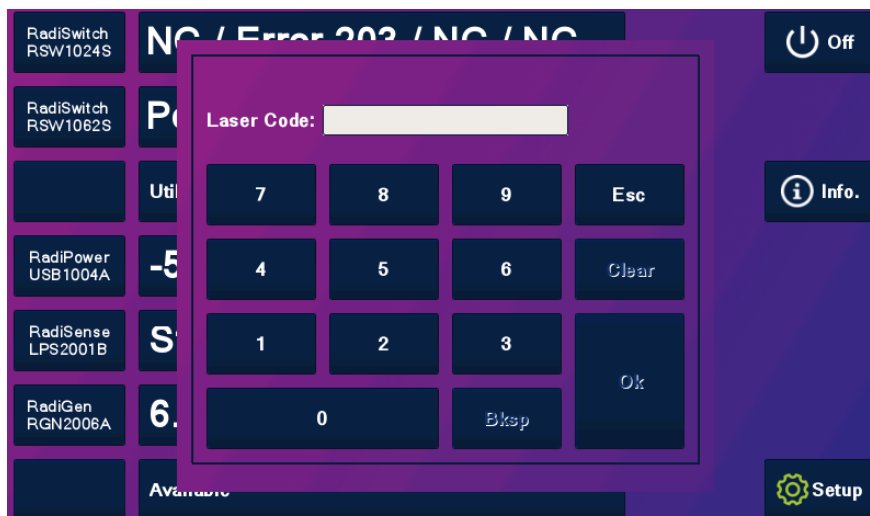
RadiSwitch RSW1024S

NC / Error 203 / NC / NC

Off

RadiSwitch RSW1062S

Po

Laser Code:

Util

7

8

9

Esc

Info.

RadiPower USB1004A

-5

4

5

6

Clear

RadiSense LPS2001B

S

1

2

3

Ok

RadiGen RGN2006A

6.

0

Bksp

Available

Setup